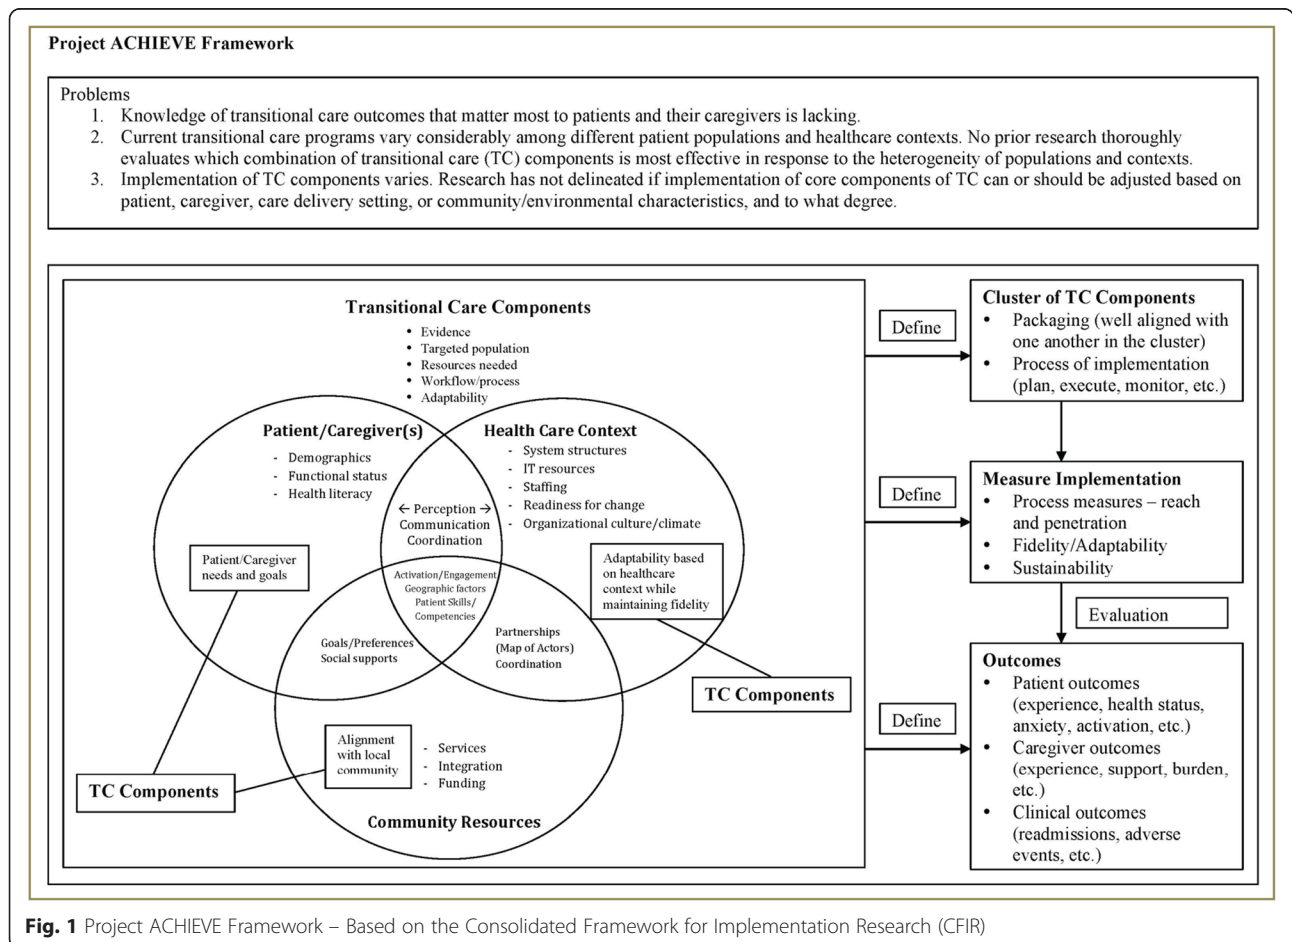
**Project ACHIEVE Framework**

Problems
1. Knowledge of transitional care outcomes that matter most to patients and their caregivers is lacking.
2. Current transitional care programs vary considerably among different patient populations and healthcare contexts. No prior research thoroughly evaluates which combination of transitional care (TC) components is most effective in response to the heterogeneity of populations and contexts.
3. Implementation of TC components varies. Research has not delineated if implementation of core components of TC can or should be adjusted based on patient, caregiver, care delivery setting, or community/environmental characteristics, and to what degree.

**Transitional Care Components**
• Evidence
• Targeted population
• Resources needed
• Workflow/process
• Adaptability

**Patient/Caregiver(s)**
- Demographics
- Functional status
- Health literacy

**Health Care Context**
- System structures
- IT resources
- Staffing
- Readiness for change
- Organizational culture/climate

← Perception →
Communication
Coordination

Patient/Caregiver needs and goals

Activation/Engagement
Geographic factors
Patient Skills/ Competencies

Adaptability based on healthcare context while maintaining fidelity

Goals/Preferences
Social supports

Partnerships
(Map of Actors)
Coordination

**TC Components**

Alignment with local community

- Services
- Integration
- Funding

**TC Components**

**Community Resources**

Define

**Cluster of TC Components**
• Packaging (well aligned with one another in the cluster)
• Process of implementation (plan, execute, monitor, etc.)

Define

**Measure Implementation**
• Process measures – reach and penetration
• Fidelity/Adaptability
• Sustainability

Evaluation

Define

**Outcomes**
• Patient outcomes (experience, health status, anxiety, activation, etc.)
• Caregiver outcomes (experience, support, burden, etc.)
• Clinical outcomes (readmissions, adverse events, etc.)

**Fig. 1** Project ACHIEVE Framework – Based on the Consolidated Framework for Implementation Research (CFIR)